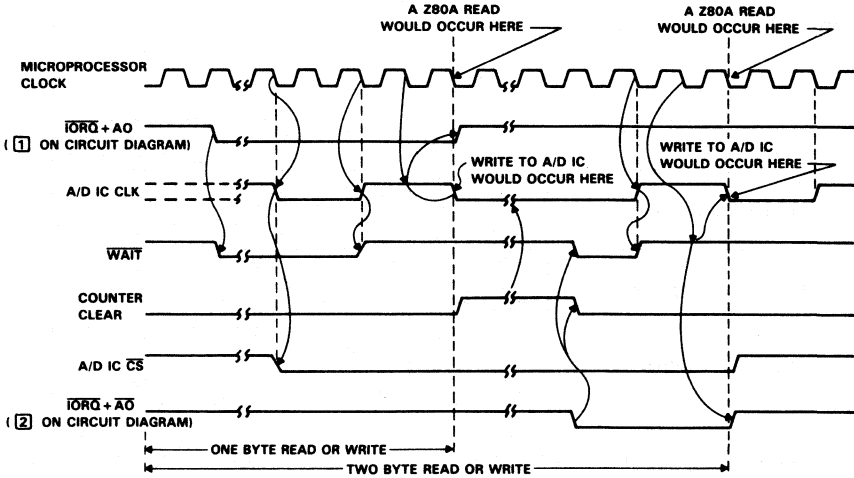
A Z80A READ WOULD OCCUR HERE

A Z80A READ WOULD OCCUR HERE

MICROPROCESSOR CLOCK

$\overline{IORQ}$ + AO
( 1 ON CIRCUIT DIAGRAM)

WRITE TO A/D IC WOULD OCCUR HERE

WRITE TO A/D IC WOULD OCCUR HERE

A/D IC CLK

$\overline{WAIT}$

COUNTER CLEAR

A/D IC $\overline{CS}$

$\overline{IORQ}$ + $\overline{AO}$
( 2 ON CIRCUIT DIAGRAM)

ONE BYTE READ OR WRITE

TWO BYTE READ OR WRITE